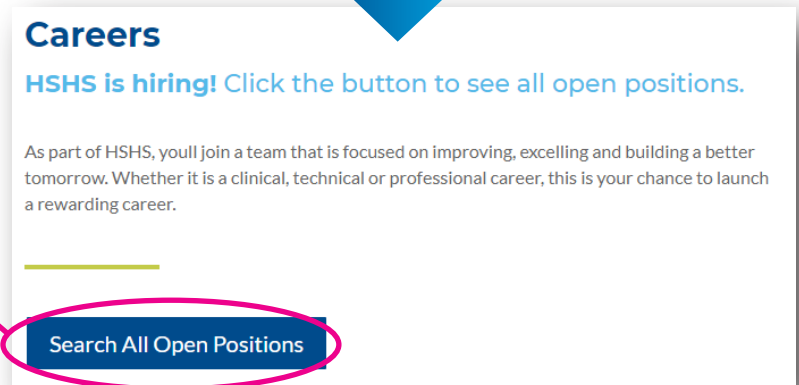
Careers

HSHS is hiring! Click the button to see all open positions.

As part of HSHS, youll join a team that is focused on improving, excelling and building a better tomorrow. Whether it is a clinical, technical or professional career, this is your chance to launch a rewarding career.

Search All Open Positions